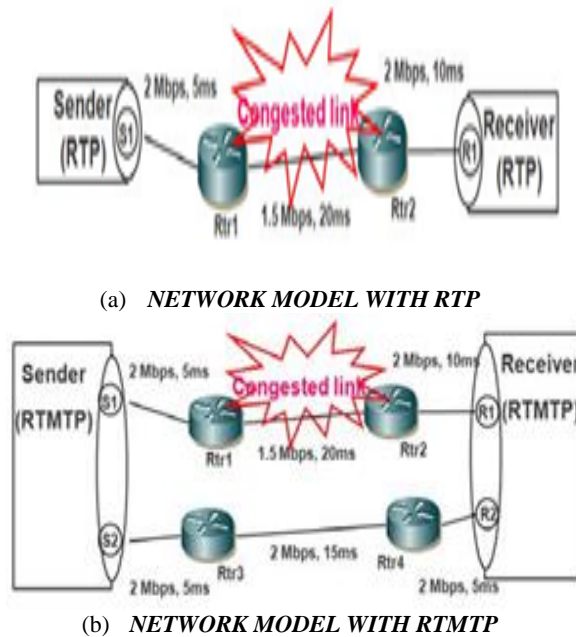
2 Mbps, 5ms

Sender (RTP)

S1

Congested link

2 Mbps, 10ms

Receiver (RTP)

R1

Rtr1

1.5 Mbps, 20ms

Rtr2

(a) *NETWORK MODEL WITH RTP*

Sender (RTMTP)

2 Mbps, 5ms

S1

Congested link

2 Mbps, 10ms

Receiver

R1

(RTMTP)

Rtr1

1.5 Mbps, 20ms

Rtr2

S2

Rtr3

2 Mbps, 15ms

Rtr4

R2

2 Mbps, 5ms

2 Mbps, 5ms

(b) *NETWORK MODEL WITH RTMTP*